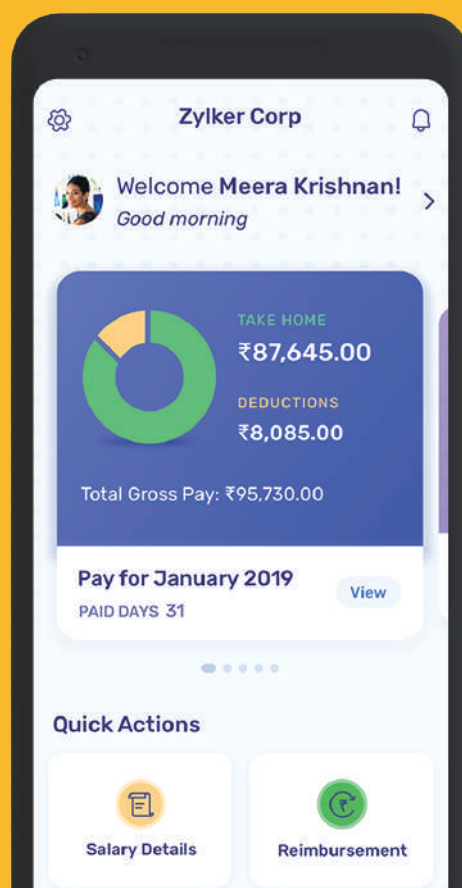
Zylker Corp

Welcome Meera Krishnan!
Good morning

TAKE HOME
₹87,645.00

DEDUCTIONS
₹8,085.00

Total Gross Pay: ₹95,730.00

Pay for January 2019
PAID DAYS 31
View

Quick Actions

Salary Details

Reimbursement